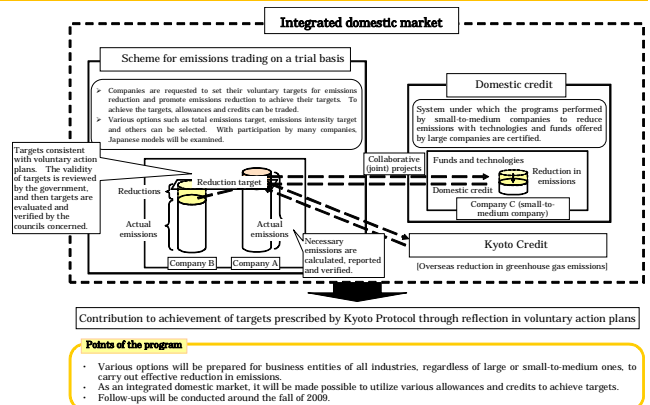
Integrated domestic market

Scheme for emissions trading on a trial basis

➢ Companies are requested to set their voluntary targets for emissions reduction and promote emissions reduction to achieve their targets. To achieve the targets, allowances and credits can be traded.
➢ Various options such as total emissions target, emissions intensity target and others can be selected. With participation by many companies, Japanese models will be examined.

Targets consistent with voluntary action plans. The validity of targets is reviewed by the government, and then targets are evaluated and verified by the councils concerned.

Reductions

Reduction target

Actual emissions

Actual emissions

Company B

Company A

Necessary emissions are calculated, reported and verified.

Collaborative (joint) projects

Domestic credit

System under which the programs performed by small-to-medium companies to reduce emissions with technologies and funds offered by large companies are certified.

Funds and technologies

Reduction in emissions

Domestic credit

Company C (small-to-medium company)

Kyoto Credit

[Overseas reduction in greenhouse gas emissions]

Contribution to achievement of targets prescribed by Kyoto Protocol through reflection in voluntary action plans

Points of the program

・ Various options will be prepared for business entities of all industries, regardless of large or small-to-medium ones, to carry out effective reduction in emissions.
・ As an integrated domestic market, it will be made possible to utilize various allowances and credits to achieve targets.
・ Follow-ups will be conducted around the fall of 2009.